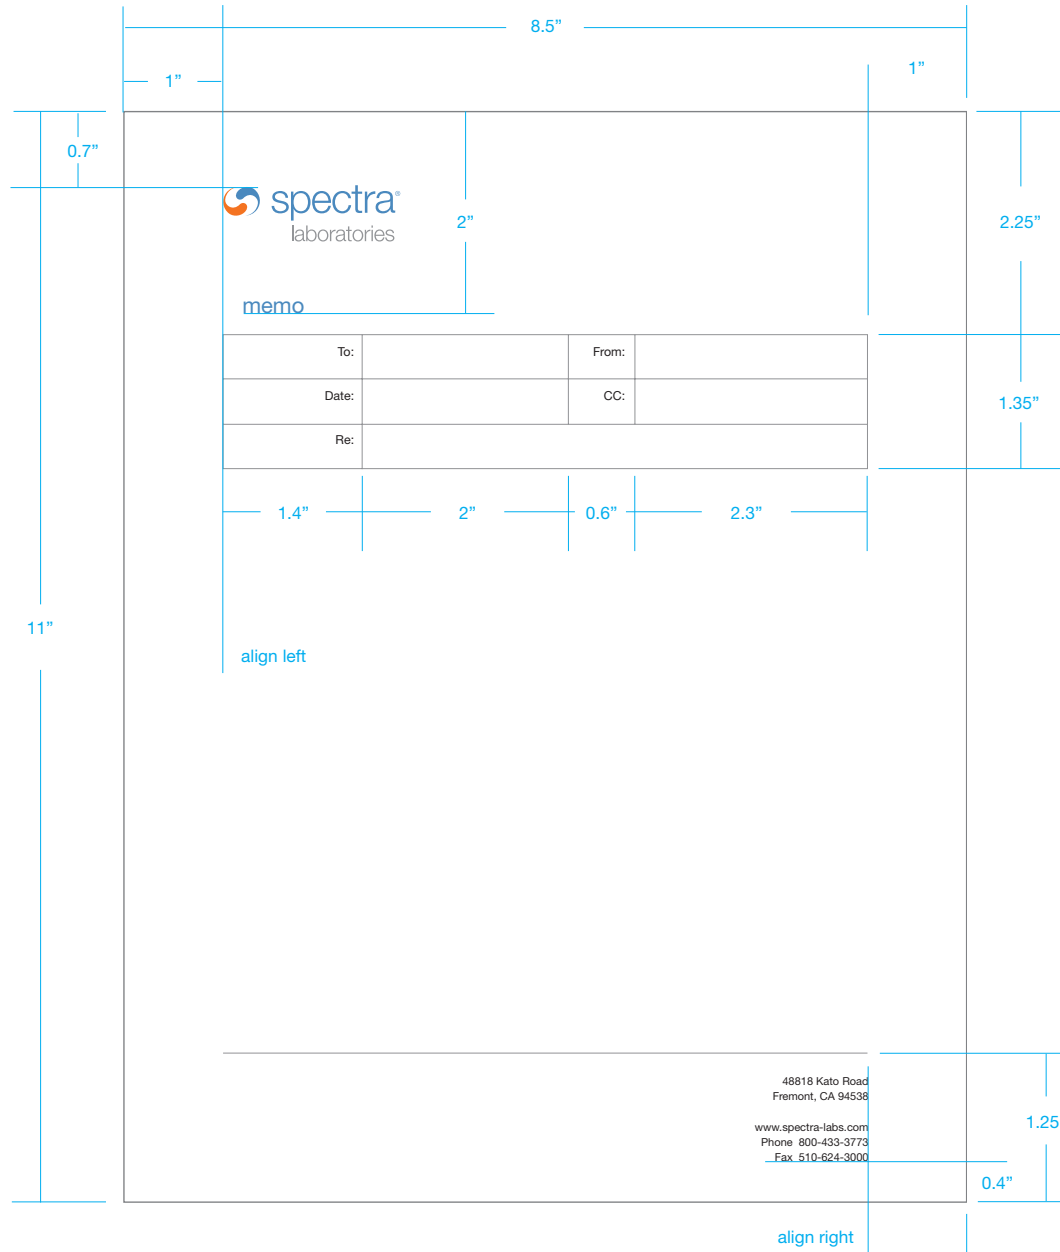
8.5”

1”

1”

0.7”

spectra®
laboratories

2”

2.25”

memo

| To: | | From: | |
|---|---|---|---|
| Date: | | CC: | |
| Re: | | | |

1.35”

1.4” 2” 0.6” 2.3”

11”

align left

48818 Kato Road
Fremont, CA 94538

www.spectra-labs.com
Phone 800-433-3773
Fax 510-624-3000

1.25

0.4”

align right